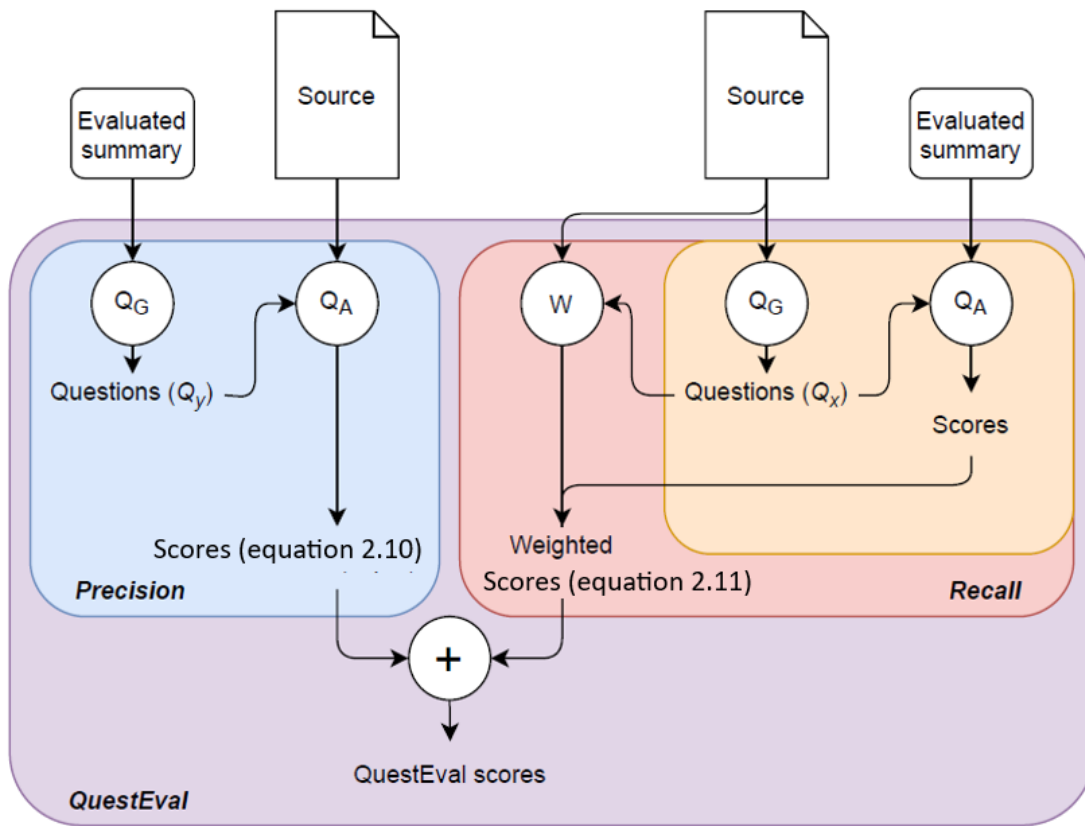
Source

Source

Evaluated summary

Evaluated summary

$Q_G$

$Q_A$

W

$Q_G$

$Q_A$

Questions ($Q_y$)

Questions ($Q_x$)

Scores

Scores (equation 2.10)

Weighted Scores (equation 2.11)

Precision

Recall

+

QuestEval scores

QuestEval